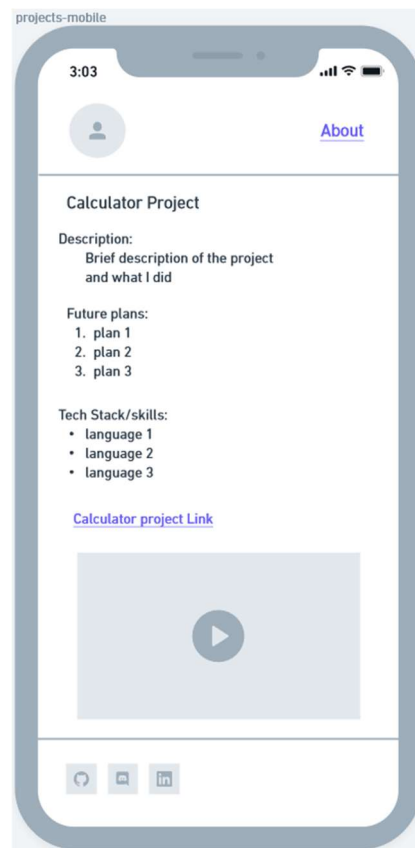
projects-mobile

3:03

About

Calculator Project

Description:
Brief description of the project and what I did

Future plans:
1. plan 1
2. plan 2
3. plan 3

Tech Stack/skills:
• language 1
• language 2
• language 3

Calculator project Link